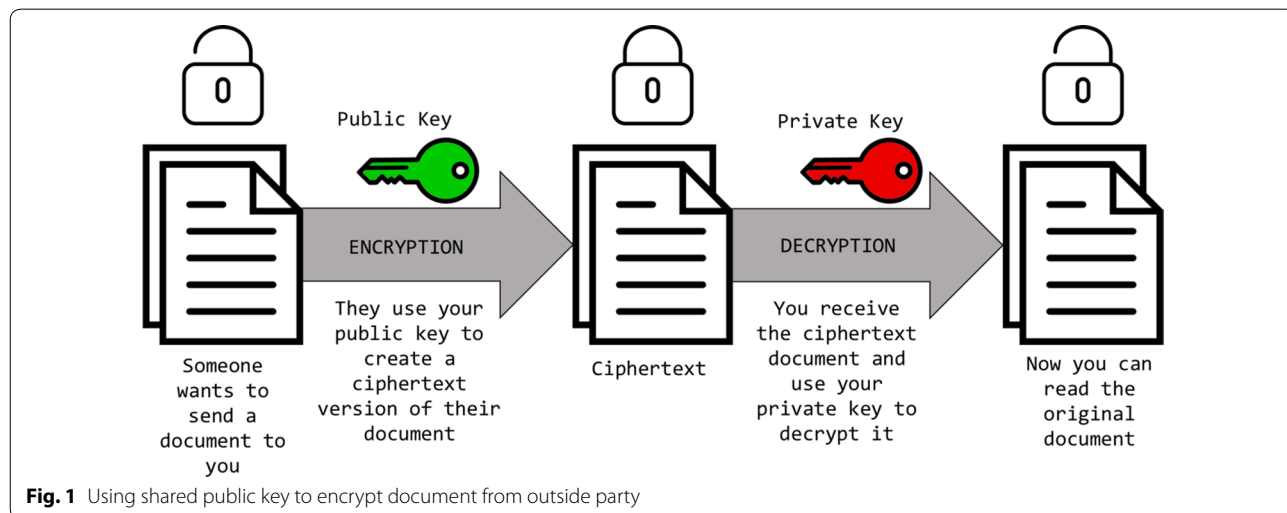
0

Public Key

ENCRYPTION

They use your public key to create a ciphertext version of their document

Someone wants to send a document to you

0

Ciphertext

Private Key

DECRYPTION

You receive the ciphertext document and use your private key to decrypt it

0

Now you can read the original document

**Fig. 1** Using shared public key to encrypt document from outside party